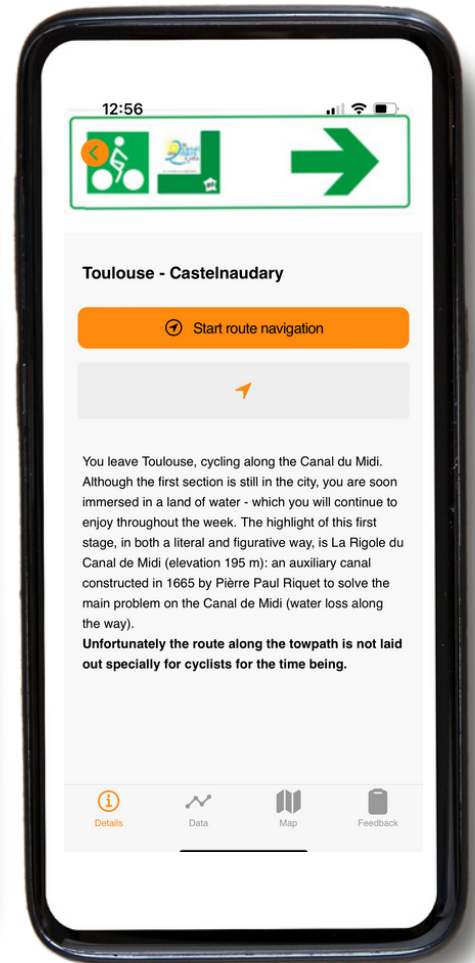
12:56

Toulouse - Castelnaudary

Start route navigation

You leave Toulouse, cycling along the Canal du Midi. Although the first section is still in the city, you are soon immersed in a land of water - which you will continue to enjoy throughout the week. The highlight of this first stage, in both a literal and figurative way, is La Rigole du Canal de Midi (elevation 195 m): an auxiliary canal constructed in 1665 by Pièrre Paul Riquet to solve the main problem on the Canal de Midi (water loss along the way).

**Unfortunately the route along the towpath is not laid out specially for cyclists for the time being.**

Details Data Map Feedback